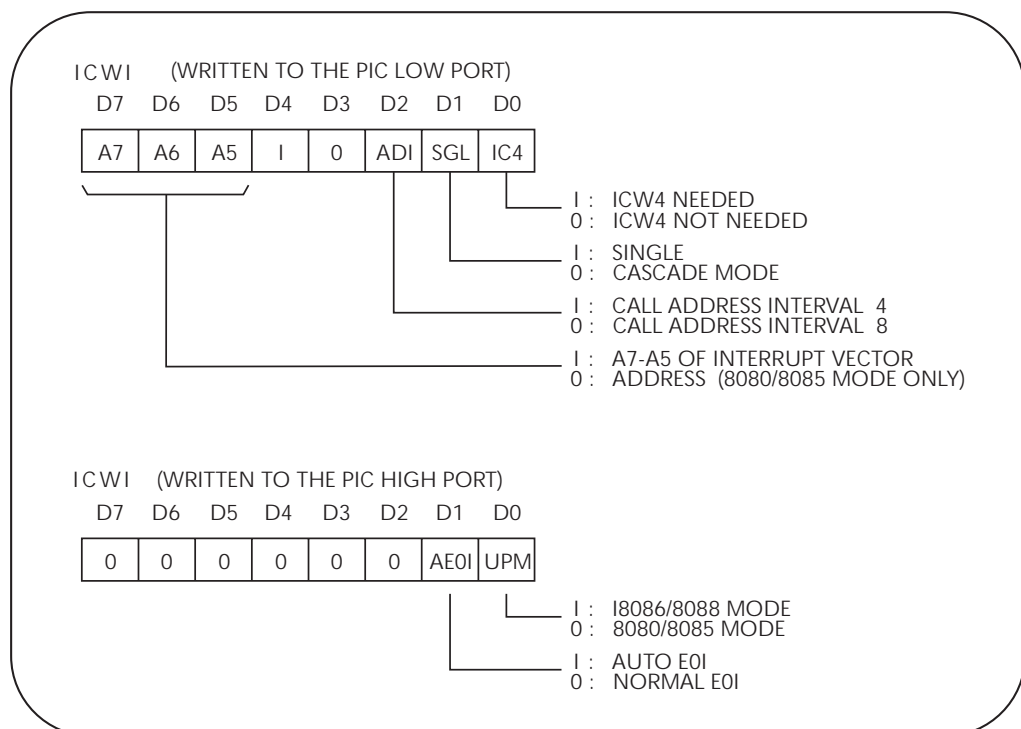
ICWI (WRITTEN TO THE PIC LOW PORT)

| D7 | D6 | D5 | D4 | D3 | D2 | D1 | D0 |
|---|---|---|---|---|---|---|---|
| A7 | A6 | A5 | I | 0 | ADI | SGL | IC4 |

I : ICW4 NEEDED
0 : ICW4 NOT NEEDED

I : SINGLE
0 : CASCADE MODE

I : CALL ADDRESS INTERVAL 4
0 : CALL ADDRESS INTERVAL 8

I : A7-A5 OF INTERRUPT VECTOR
0 : ADDRESS (8080/8085 MODE ONLY)

ICWI (WRITTEN TO THE PIC HIGH PORT)

| D7 | D6 | D5 | D4 | D3 | D2 | D1 | D0 |
|---|---|---|---|---|---|---|---|
| 0 | 0 | 0 | 0 | 0 | 0 | AE0I | UPM |

I : I8086/8088 MODE
0 : 8080/8085 MODE

I : AUTO E0I
0 : NORMAL E0I